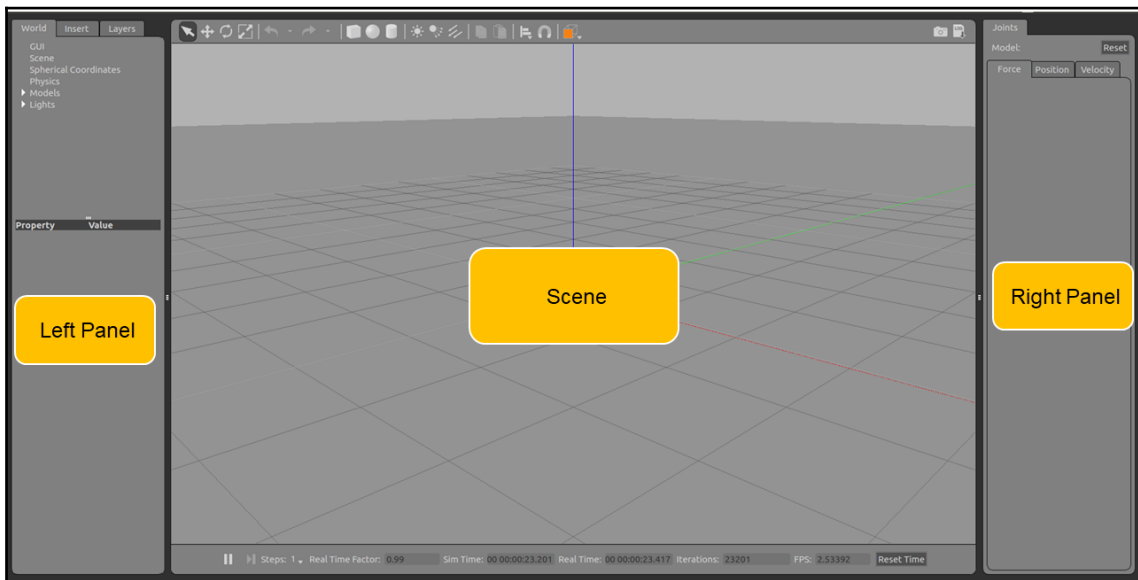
World Insert Layers

GUI
Scene
Spherical Coordinates
Physics
Models
Lights

| Property | Value |
|---|---|

Left Panel

Scene

Joints

Model: Reset

Force Position Velocity

Right Panel

Steps: 1 Real Time Factor: 0.99 Sim Time: 00 00:00:23.201 Real Time: 00 00:00:23.417 Iterations: 23201 FPS: 2.53392 Reset Time